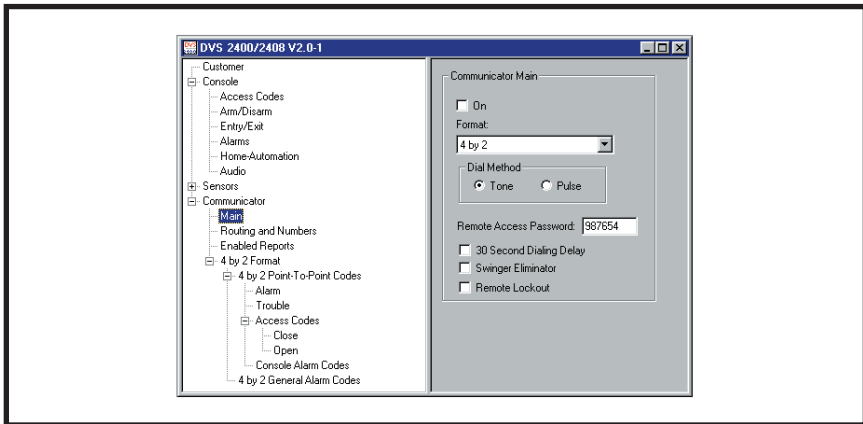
DVS 2400/2408 V2.0-1

Customer
Console
Access Codes
Arm/Disarm
Entry/Exit
Alarms
Home-Automation
Audio
Sensors
Communicator
Main
Routing and Numbers
Enabled Reports
4 by 2 Format
4 by 2 Point-To-Point Codes
Alarm
Trouble
Access Codes
Close
Open
Console Alarm Codes
4 by 2 General Alarm Codes

Communicator Main

On

Format:

4 by 2

Dial Method

Tone

Pulse

Remote Access Password: 987654

30 Second Dialing Delay

Swinger Eliminator

Remote Lockout